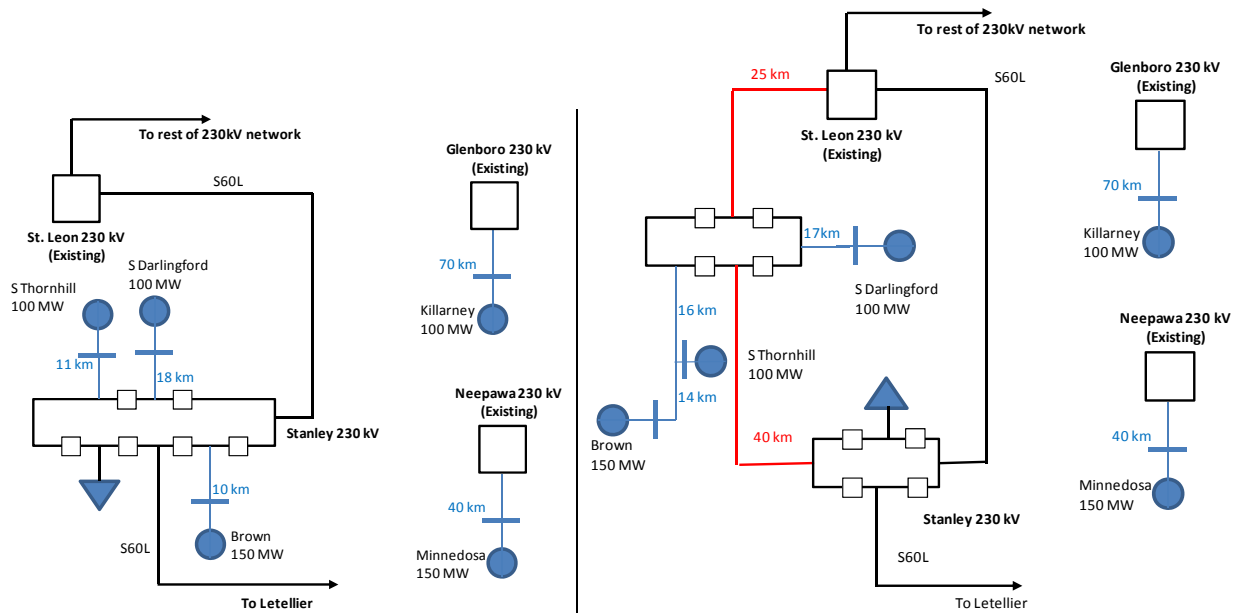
To rest of 230kV network

S60L

St. Leon 230 kV (Existing)

S Thornhill 100 MW

S Darlingford 100 MW

11 km

18 km

Stanley 230 kV

10 km

Brown 150 MW

S60L

To Letellier

Glenboro 230 kV (Existing)

70 km

Killarney 100 MW

Neepawa 230 kV (Existing)

40 km

Minnedosa 150 MW

To rest of 230kV network

25 km

S60L

St. Leon 230 kV (Existing)

17 km

S Darlingford 100 MW

16 km

S Thornhill 100 MW

14 km

Brown 150 MW

40 km

Stanley 230 kV

S60L

To Letellier

Glenboro 230 kV (Existing)

70 km

Killarney 100 MW

Neepawa 230 kV (Existing)

40 km

Minnedosa 150 MW